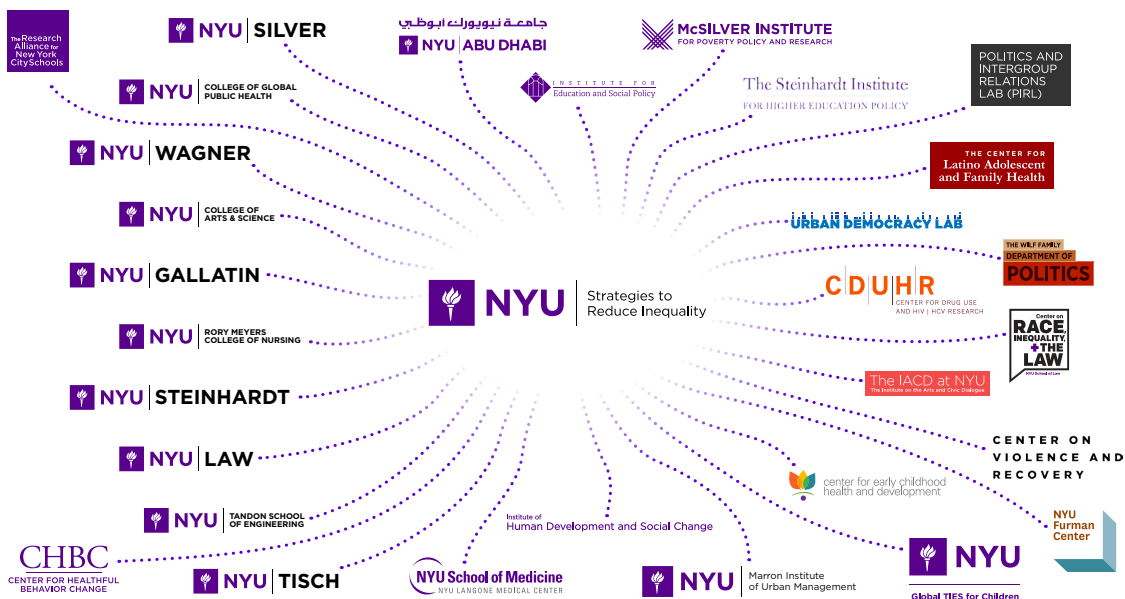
The Research Alliance for New York City Schools

NYU | SILVER

جامعة نيويورك أبوظبي
NYU | ABU DHABI

McSILVER INSTITUTE
FOR POVERTY POLICY AND RESEARCH

NYU | COLLEGE OF GLOBAL PUBLIC HEALTH

INSTITUTE FOR Education and Social Policy

The Steinhardt Institute
FOR HIGHER EDUCATION POLICY

POLITICS AND INTERGROUP RELATIONS LAB (PIRL)

NYU | WAGNER

THE CENTER FOR Latino Adolescent and Family Health

NYU | COLLEGE OF ARTS & SCIENCE

URBAN DEMOCRACY LAB

THE WILF FAMILY DEPARTMENT OF POLITICS

NYU | GALLATIN

NYU | Strategies to Reduce Inequality

CDUHR CENTER FOR DRUG USE AND HIV | HCV RESEARCH

NYU | RORY MEYERS COLLEGE OF NURSING

Center on RACE, INEQUALITY, + THE LAW
NYU School of Law

The IACD at NYU
The Institute on the Arts and Civic Dialogue

NYU | STEINHARDT

CENTER ON VIOLENCE AND RECOVERY

NYU | LAW

center for early childhood health and development

NYU | TANDON SCHOOL OF ENGINEERING

Institute of Human Development and Social Change

NYU Furman Center

CHBC
CENTER FOR HEALTHFUL BEHAVIOR CHANGE

NYU | TISCH

NYU School of Medicine
NYU LANGONE MEDICAL CENTER

NYU | Marron Institute of Urban Management

NYU
Global TIES for Children